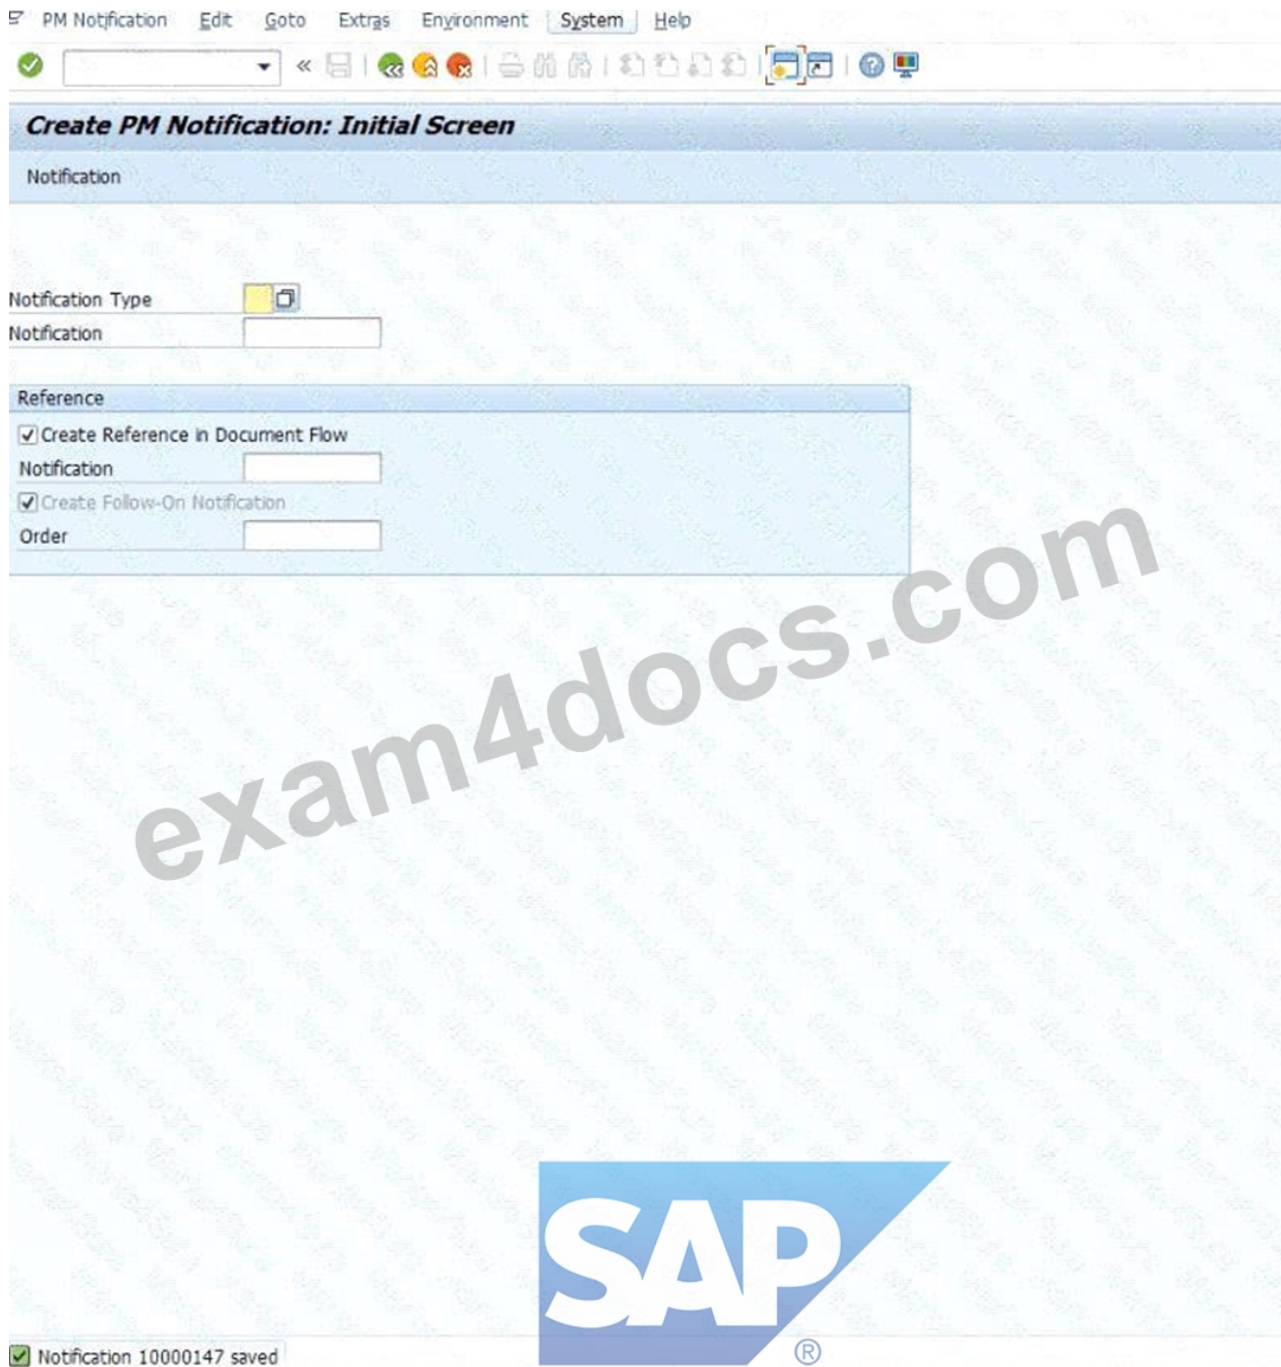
PM Notification Edit Goto Extras Environment System Help

Create PM Notification: Initial Screen

Notification

Notification Type
Notification

Reference
Create Reference in Document Flow
Notification
Create Follow-On Notification
Order

exam4docs.com

SAP®

Notification 10000147 saved